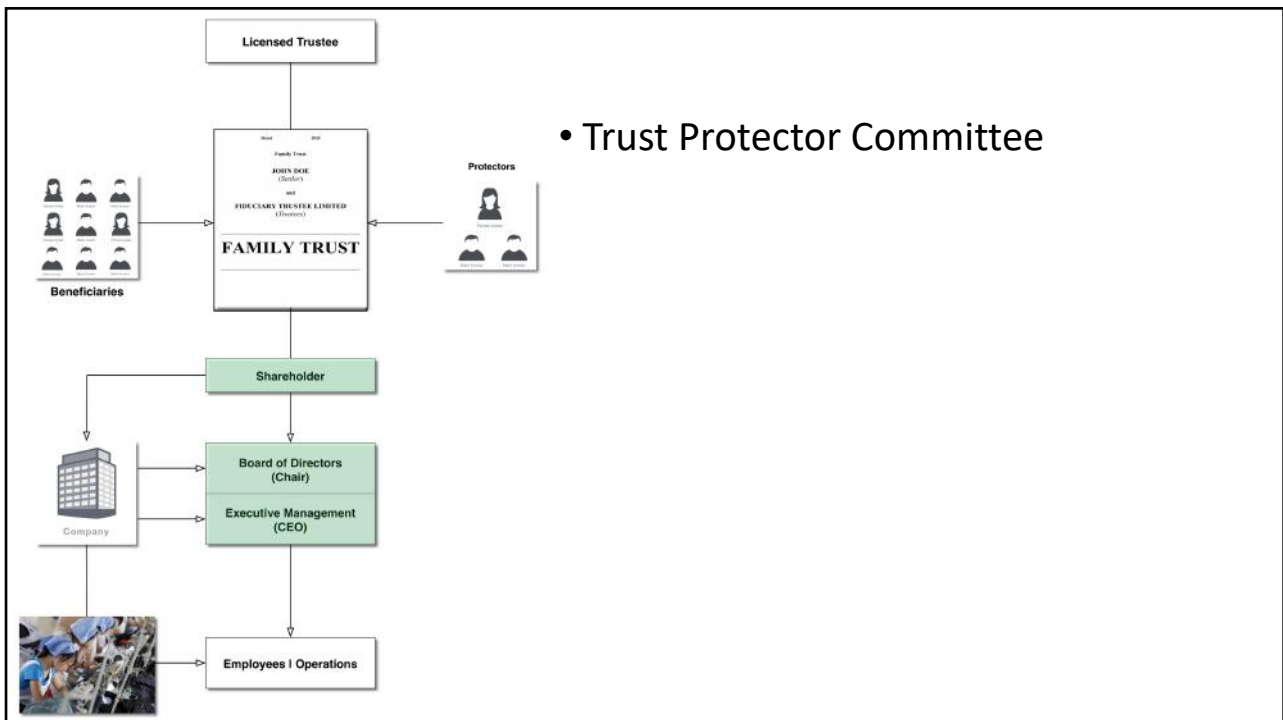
Licensed Trustee

Dated 2020

Family Trust

JOHN DOE
(Settlor)

and

FIDUCIARY TRUSTEE LIMITED
(Trustee)

FAMILY TRUST

Protectors

Beneficiaries

Shareholder

Board of Directors
(Chair)

Executive Management
(CEO)

Company

Employees I Operations

• Trust Protector Committee